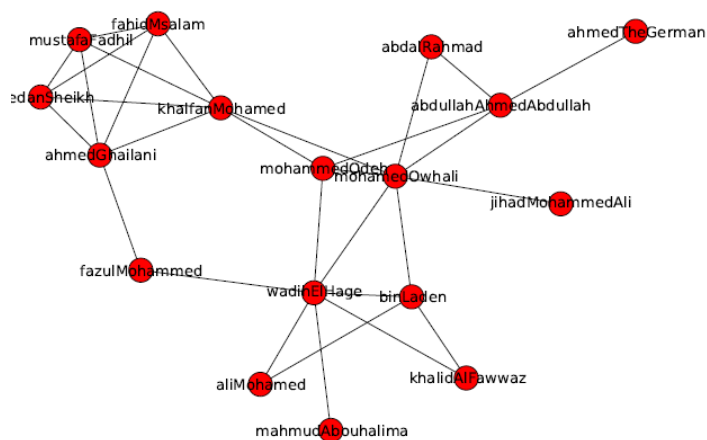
fahidMsalam
mustafaFadhil
edanSheikh
khalfanMohamed
ahmedGhailani
abdalRahmad
ahmedTheGerman
abdullahAhmedAbdullah
mohammedOdeh
mohamedOwhali
jihadMohammedAli
fazulMohammed
wadihElHage
binLaden
aliMohamed
khalidAlFawwaz
mahmudAbouhalima